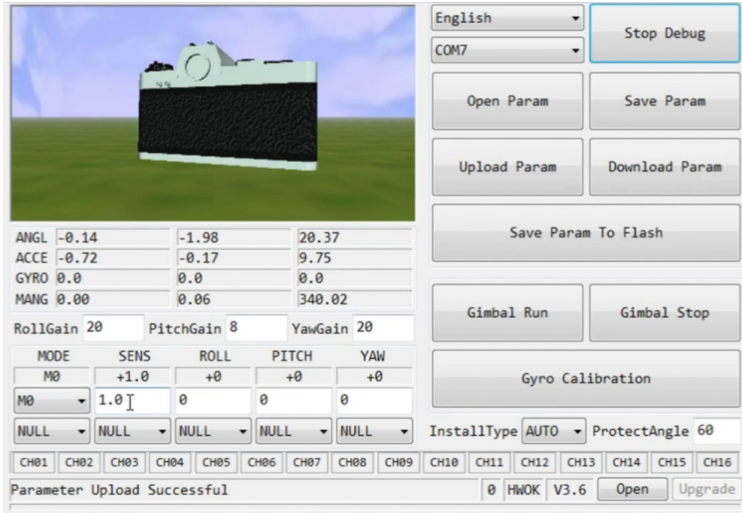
English
COM7
Stop Debug
Open Param
Save Param
Upload Param
Download Param
Save Param To Flash

| ANGL | -0.14 | -1.98 | 20.37 |
|---|---|---|---|
| ACCE | -0.72 | -0.17 | 9.75 |
| GYRO | 0.0 | 0.0 | 0.0 |
| MANG | 0.00 | 0.06 | 340.02 |

RollGain 20 PitchGain 8 YawGain 20

Gimbal Run
Gimbal Stop

| MODE | SENS | ROLL | PITCH | YAW |
|---|---|---|---|---|
| M0 | +1.0 | +0 | +0 | +0 |
| M0 | 1.0 | 0 | 0 | 0 |
| NULL | NULL | NULL | NULL | NULL |

Gyro Calibration

InstallType AUTO ProtectAngle 60

CH01 CH02 CH03 CH04 CH05 CH06 CH07 CH08 CH09 CH10 CH11 CH12 CH13 CH14 CH15 CH16

Parameter Upload Successful 0 HWOK V3.6 Open Upgrade